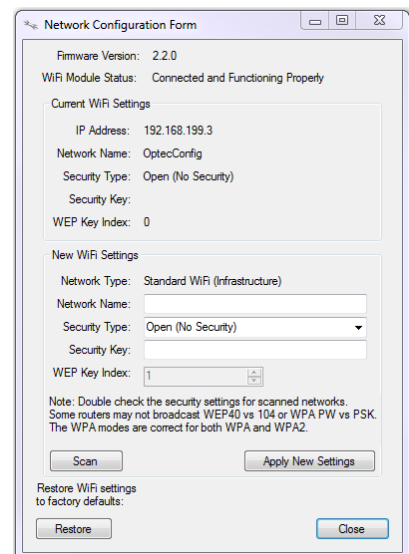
Network Configuration Form

Firmware Version: 2.2.0
WiFi Module Status: Connected and Functioning Properly

Current WiFi Settings
IP Address: 192.168.199.3
Network Name: OptecConfig
Security Type: Open (No Security)
Security Key:
WEP Key Index: 0

New WiFi Settings
Network Type: Standard WiFi (Infrastructure)
Network Name:
Security Type: Open (No Security)
Security Key:
WEP Key Index: 1

Note: Double check the security settings for scanned networks. Some routers may not broadcast WEP40 vs 104 or WPA PW vs PSK. The WPA modes are correct for both WPA and WPA2.

Scan
Apply New Settings

Restore WiFi settings to factory defaults:
Restore
Close